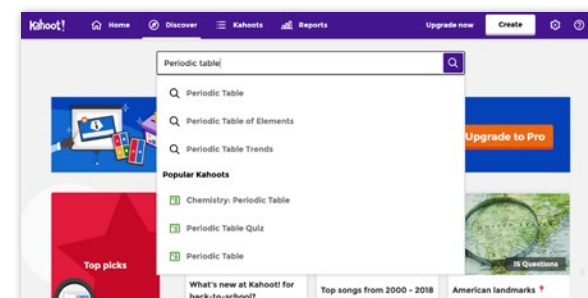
Kahoot! Home Discover Kahoots Reports Upgrade now Create

Periodic table

Periodic Table

Periodic Table of Elements

Periodic Table Trends

Popular Kahoots

Chemistry: Periodic Table

Periodic Table Quiz

Periodic Table

Upgrade to Pro

Top picks

What's new at Kahoot! for back-to-school?

Top songs from 2000 - 2018

15 Questions

American landmarks